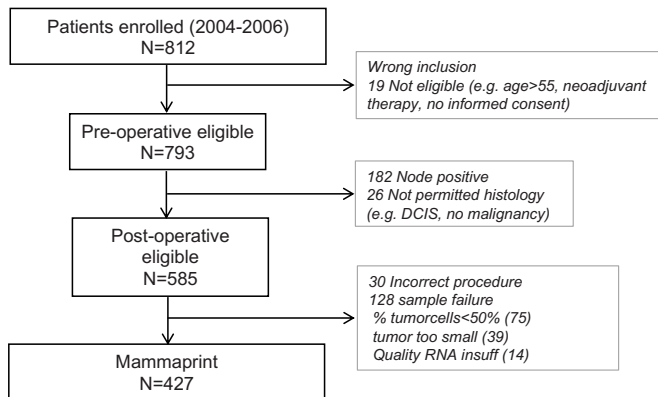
Patients enrolled (2004-2006)
N=812

Wrong inclusion
19 Not eligible (e.g. age>55, neoadjuvant therapy, no informed consent)

Pre-operative eligible
N=793

182 Node positive
26 Not permitted histology (e.g. DCIS, no malignancy)

Post-operative eligible
N=585

30 Incorrect procedure
128 sample failure
% tumorcells<50% (75)
tumor too small (39)
Quality RNA insuff (14)

Mammaprint
N=427